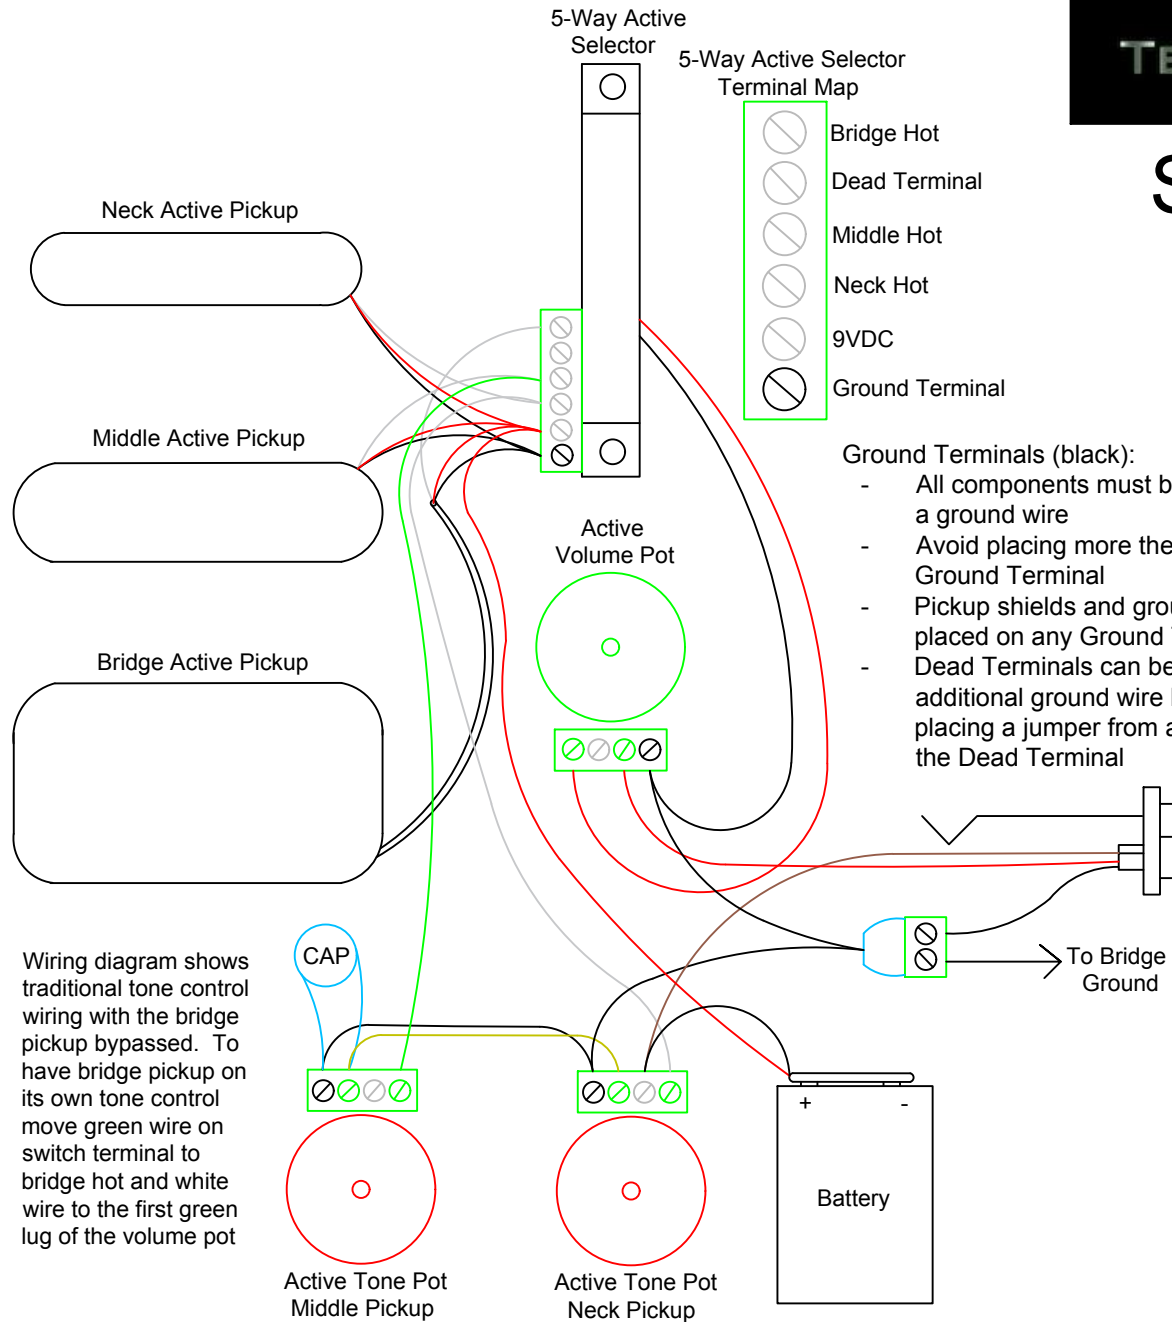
5-Way Active Selector

5-Way Active Selector Terminal Map

Bridge Hot
Dead Terminal
Middle Hot
Neck Hot
9VDC
Ground Terminal

TE

S

Neck Active Pickup

Middle Active Pickup

Bridge Active Pickup

Active Volume Pot

Ground Terminals (black):
- All components must b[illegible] a ground wire
- Avoid placing more the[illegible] Ground Terminal
- Pickup shields and grou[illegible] placed on any Ground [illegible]
- Dead Terminals can be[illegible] additional ground wire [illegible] placing a jumper from a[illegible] the Dead Terminal

To Bridge Ground

CAP

Wiring diagram shows traditional tone control wiring with the bridge pickup bypassed. To have bridge pickup on its own tone control move green wire on switch terminal to bridge hot and white wire to the first green lug of the volume pot

+ -

Battery

Active Tone Pot Middle Pickup

Active Tone Pot Neck Pickup